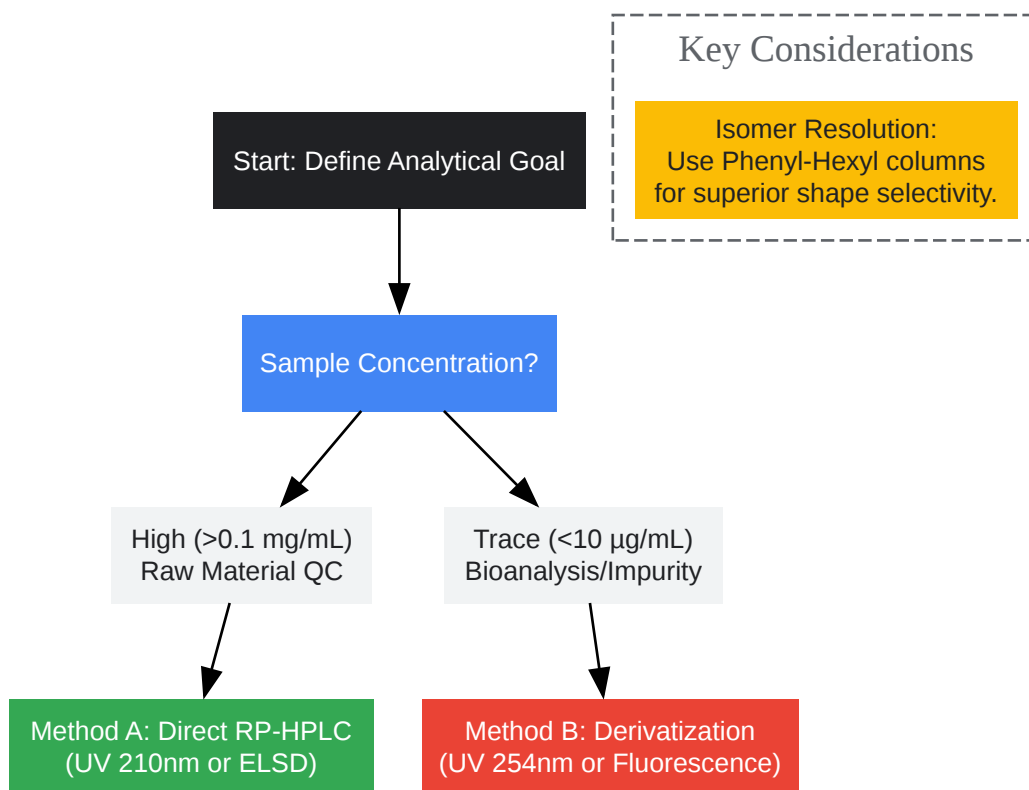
Key Considerations

Isomer Resolution:
Use Phenyl-Hexyl columns
for superior shape selectivity.

Start: Define Analytical Goal

Sample Concentration?

High (>0.1 mg/mL)
Raw Material QC

Trace (<10 µg/mL)
Bioanalysis/Impurity

Method A: Direct RP-HPLC
(UV 210nm or ELSD)

Method B: Derivatization
(UV 254nm or Fluorescence)